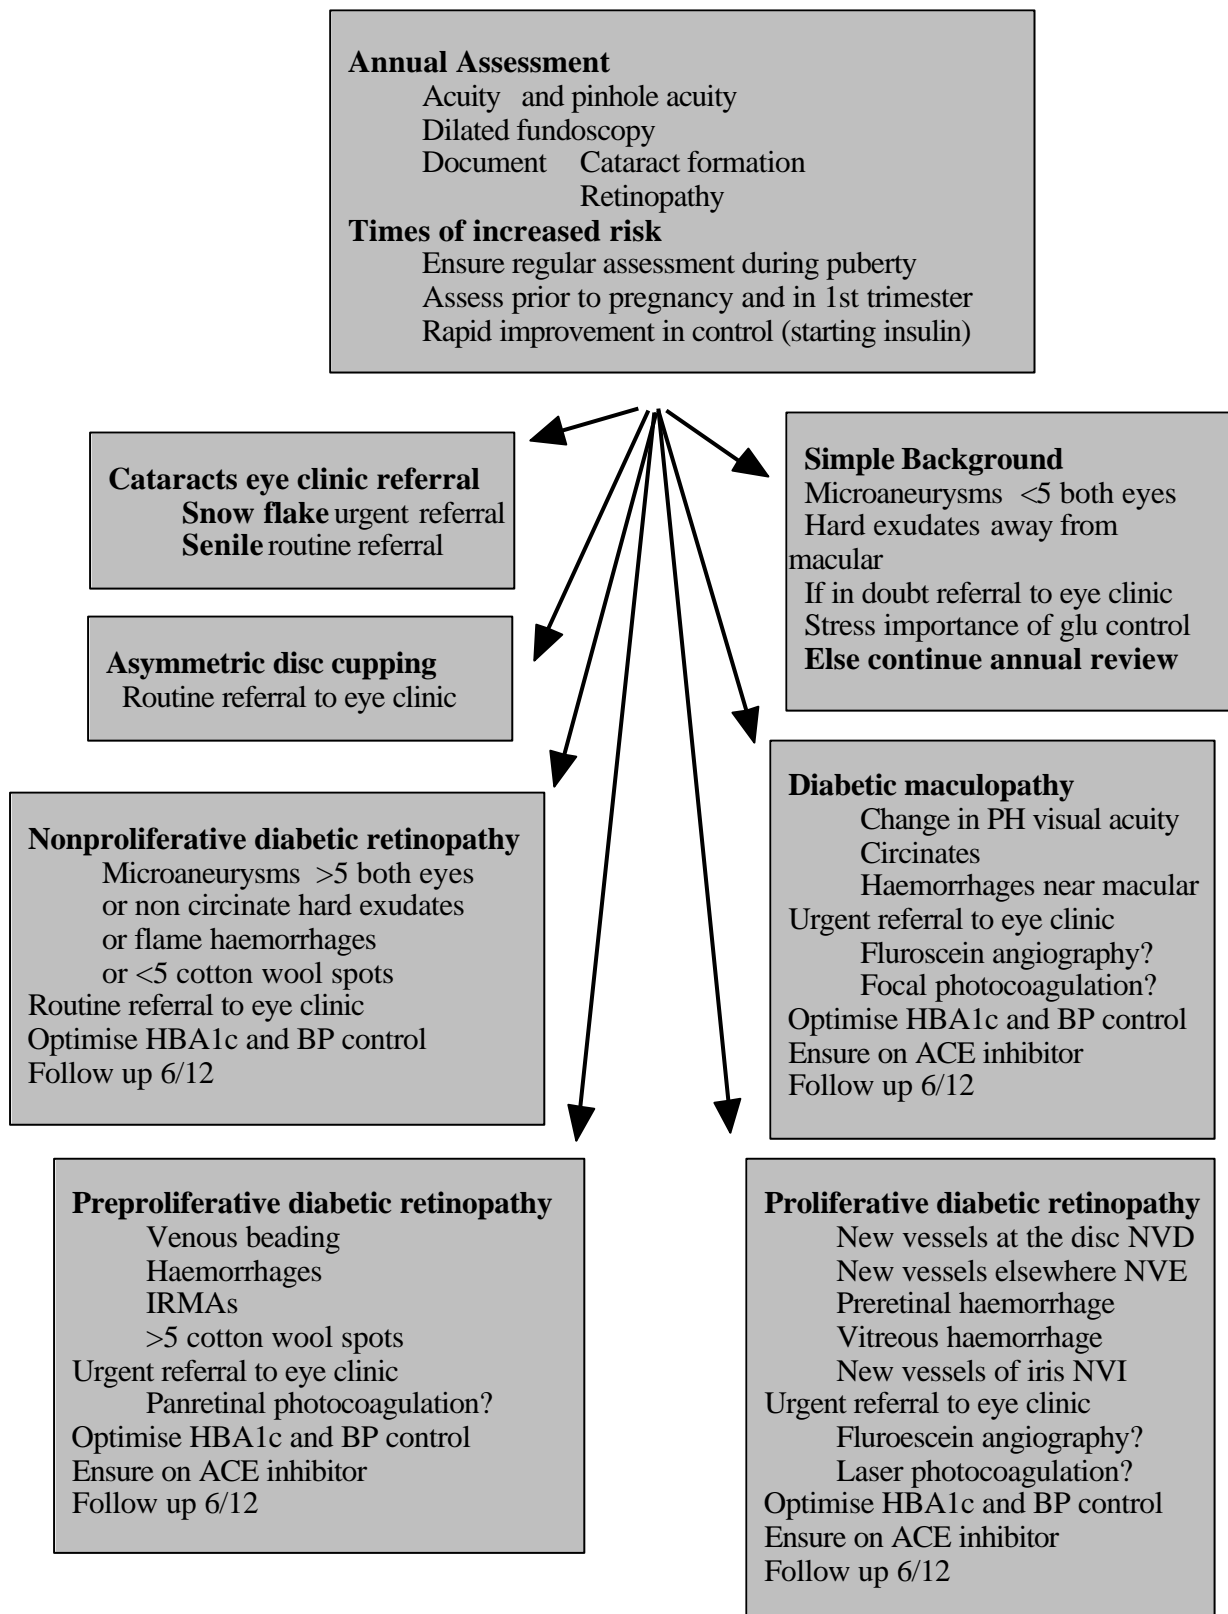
**Annual Assessment**
Acuity and pinhole acuity
Dilated fundoscopy
Document Cataract formation
Retinopathy
**Times of increased risk**
Ensure regular assessment during puberty
Assess prior to pregnancy and in 1st trimester
Rapid improvement in control (starting insulin)

**Cataracts eye clinic referral**
**Snow flake** urgent referral
**Senile** routine referral

**Asymmetric disc cupping**
Routine referral to eye clinic

**Simple Background**
Microaneurysms <5 both eyes
Hard exudates away from macular
If in doubt referral to eye clinic
Stress importance of glu control
**Else continue annual review**

**Nonproliferative diabetic retinopathy**
Microaneurysms >5 both eyes
or non circinate hard exudates
or flame haemorrhages
or <5 cotton wool spots
Routine referral to eye clinic
Optimise HBA1c and BP control
Follow up 6/12

**Diabetic maculopathy**
Change in PH visual acuity
Circinates
Haemorrhages near macular
Urgent referral to eye clinic
Fluroscein angiography?
Focal photocoagulation?
Optimise HBA1c and BP control
Ensure on ACE inhibitor
Follow up 6/12

**Preproliferative diabetic retinopathy**
Venous beading
Haemorrhages
IRMAs
>5 cotton wool spots
Urgent referral to eye clinic
Panretinal photocoagulation?
Optimise HBA1c and BP control
Ensure on ACE inhibitor
Follow up 6/12

**Proliferative diabetic retinopathy**
New vessels at the disc NVD
New vessels elsewhere NVE
Preretinal haemorrhage
Vitreous haemorrhage
New vessels of iris NVI
Urgent referral to eye clinic
Fluroescein angiography?
Laser photocoagulation?
Optimise HBA1c and BP control
Ensure on ACE inhibitor
Follow up 6/12